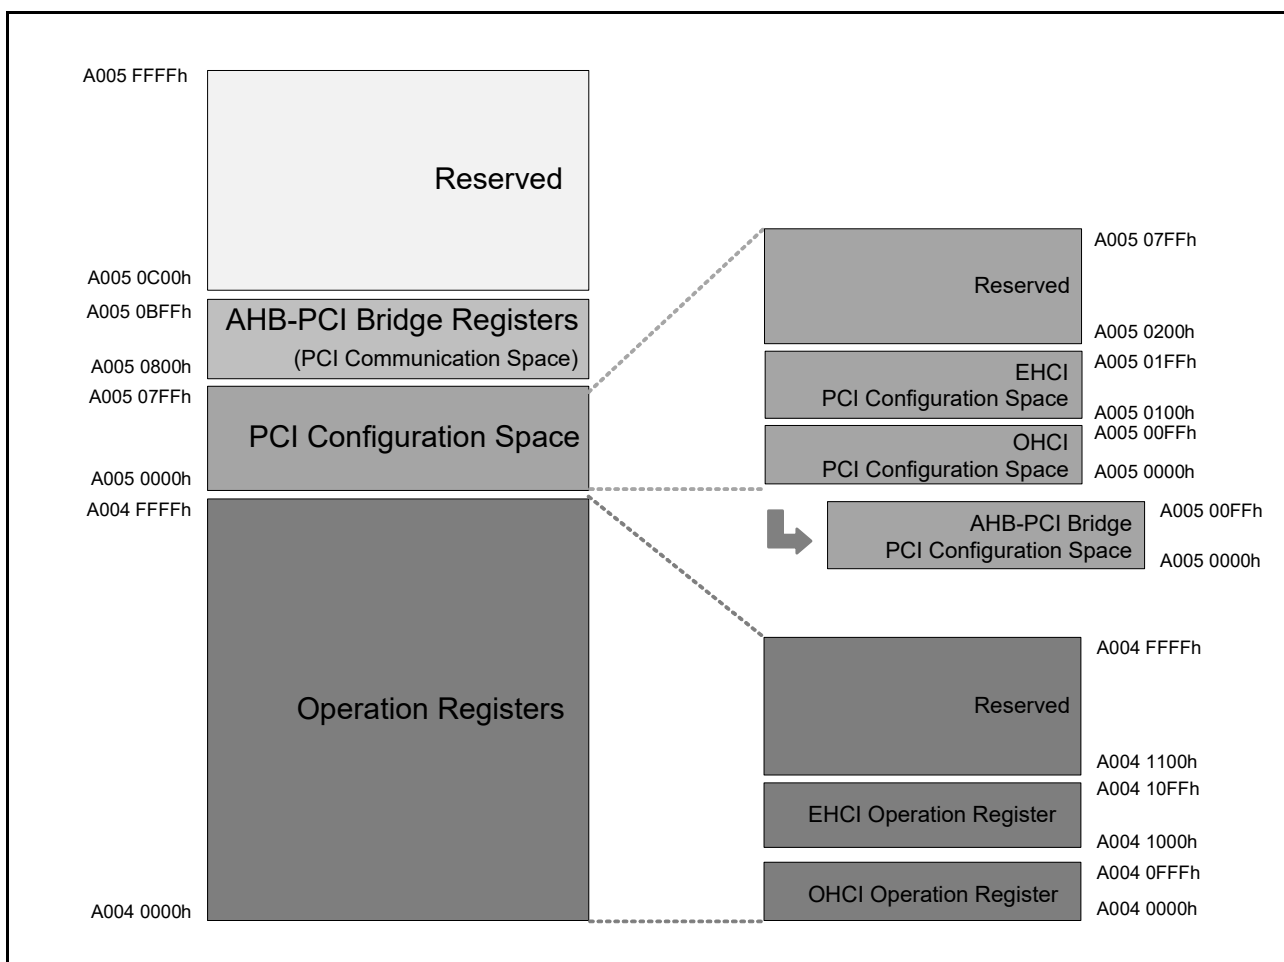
A005 FFFFh

Reserved

A005 0C00h

A005 0BFFh

AHB-PCI Bridge Registers

(PCI Communication Space)

A005 0800h

A005 07FFh

PCI Configuration Space

A005 0000h

A004 FFFFh

Operation Registers

A004 0000h

Reserved

A005 07FFh

A005 0200h

EHCI
PCI Configuration Space

A005 01FFh

A005 0100h

OHCI
PCI Configuration Space

A005 00FFh

A005 0000h

AHB-PCI Bridge
PCI Configuration Space

A005 00FFh

A005 0000h

Reserved

A004 FFFFh

A004 1100h

EHCI Operation Register

A004 10FFh

A004 1000h

OHCI Operation Register

A004 0FFFh

A004 0000h